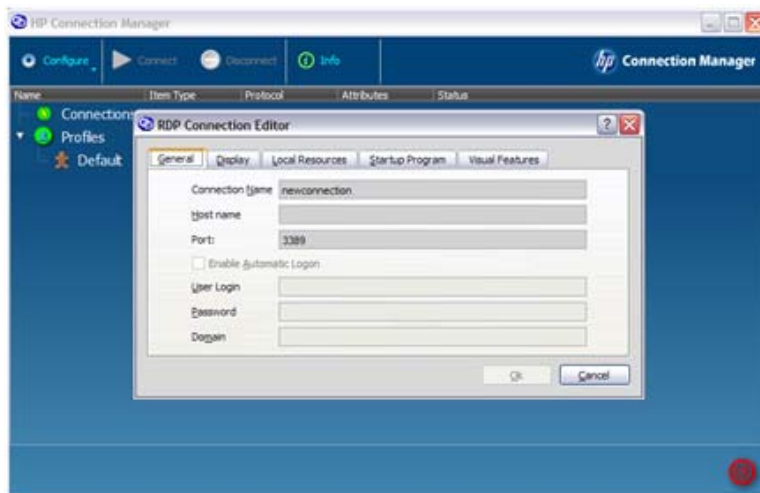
HP Connection Manager

Configure Connect Disconnect Info

Connection Manager

Name Item Type Protocol Attributes Status

Connections

Profiles

Default

RDP Connection Editor

General Display Local Resources Startup Program Visual Features

Connection Name newconnection

Host name

Port: 3389

Enable Automatic Logon

User Login

Password

Domain

Ok Cancel